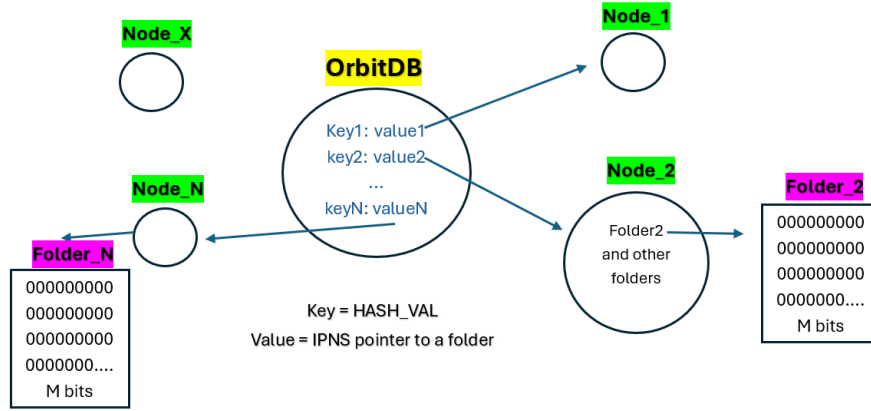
Node_X

OrbitDB

Node_1

Key1: value1
key2: value2
...
keyN: valueN

Node_N

Node_2

Folder_2

Folder2 and other folders

000000000
000000000
000000000
0000000....
M bits

Folder_N

000000000
000000000
000000000
0000000....
M bits

Key = HASH_VAL
Value = IPNS pointer to a folder